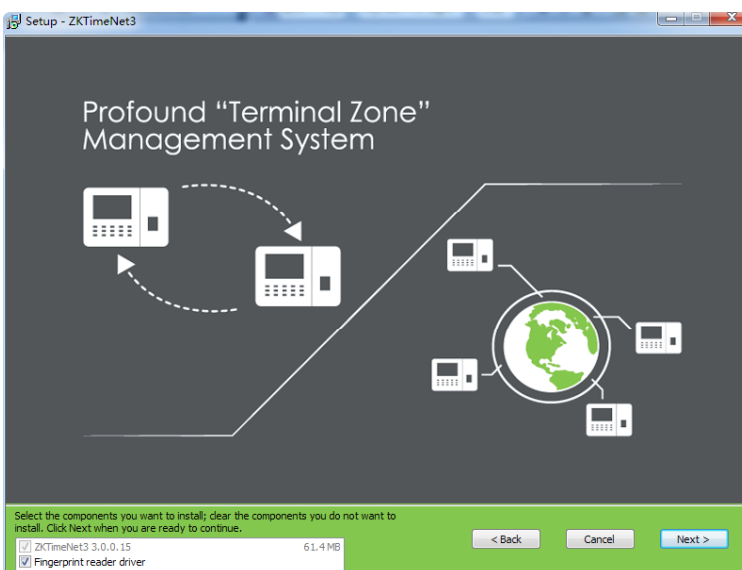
Setup - ZKTimeNet3

Profound “Terminal Zone” Management System

Select the components you want to install; clear the components you do not want to install. Click Next when you are ready to continue.

ZKTimeNet3 3.0.0.15 61.4 MB
Fingerprint reader driver

< Back
Cancel
Next >